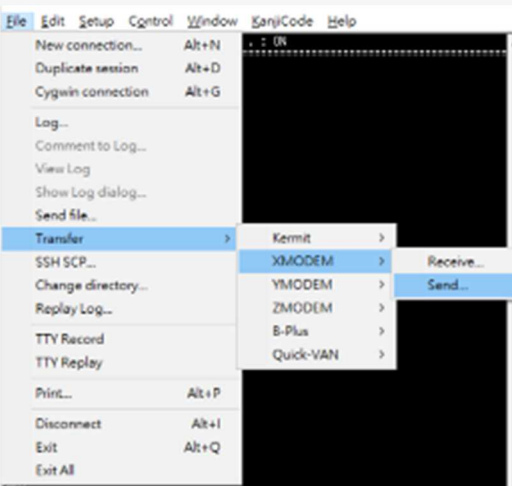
File Edit Setup Control Window KanjiCode Help

. : ON

New connection... Alt+N
Duplicate session Alt+D
Cygwin connection Alt+G
Log...
Comment to Log...
View Log
Show Log dialog...
Send file...
Transfer
SSH SCP...
Change directory...
Replay Log...
TTY Record
TTY Replay
Print... Alt+P
Disconnect Alt+I
Exit Alt+Q
Exit All

Kermit
XMODEM
YMODEM
ZMODEM
B-Plus
Quick-VAN

Receive...
Send...